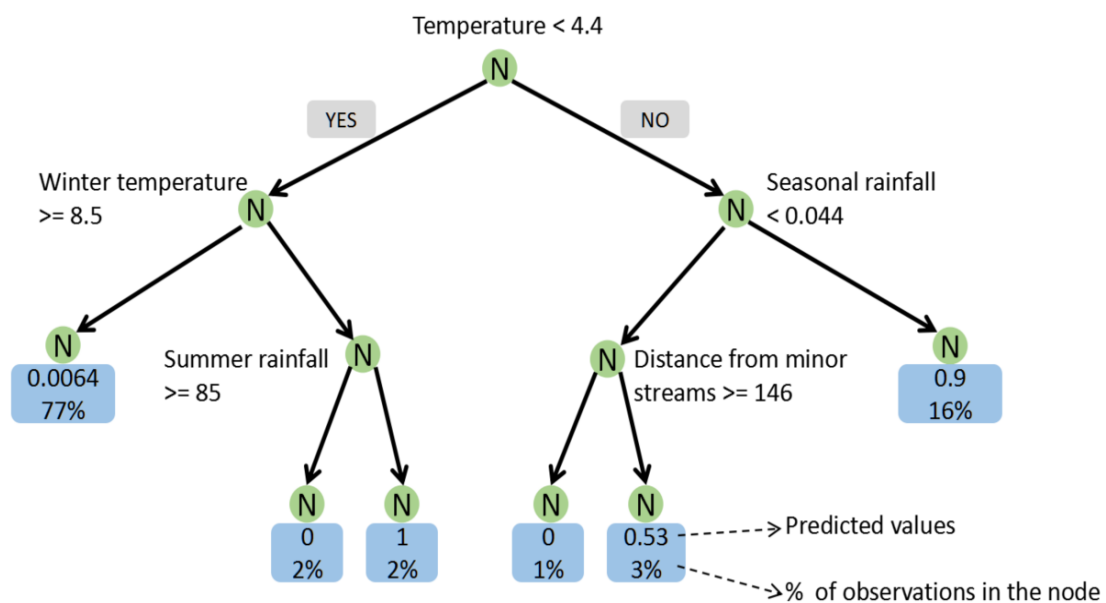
Temperature < 4.4

N

YES

NO

Winter temperature >= 8.5

N

Seasonal rainfall < 0.044

N

N

0.0064
77%

Summer rainfall >= 85

N

N

Distance from minor streams >= 146

N

0.9
16%

N

0
2%

N

1
2%

N

0
1%

N

0.53
3%

Predicted values

% of observations in the node